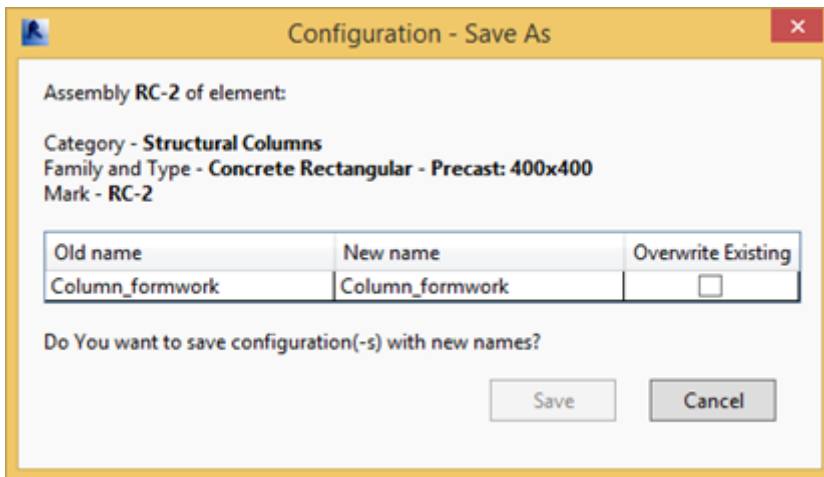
Configuration - Save As

Assembly RC-2 of element:

Category - Structural Columns
Family and Type - Concrete Rectangular - Precast: 400x400
Mark - RC-2

| Old name | New name | Overwrite Existing |
|---|---|---|
| Column_formwork | Column_formwork | |

Do You want to save configuration(-s) with new names?

Save

Cancel